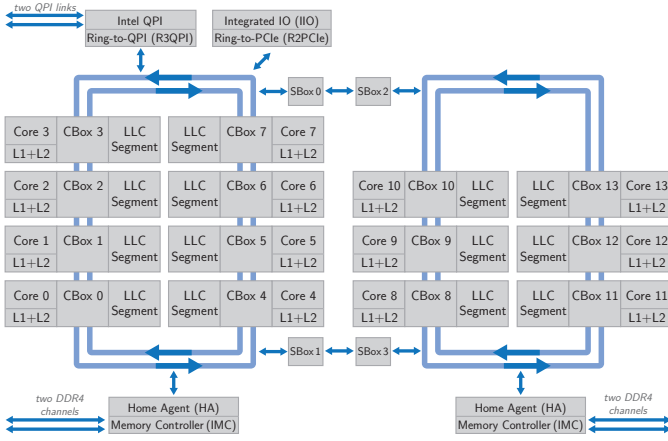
two QPI links

Intel QPI
Ring-to-QPI (R3QPI)

Integrated IO (IIO)
Ring-to-PCIe (R2PCIe)

SBox 0

SBox 2

Core 3
L1+L2

CBox 3

LLC Segment

LLC Segment

CBox 7

Core 7
L1+L2

Core 2
L1+L2

CBox 2

LLC Segment

LLC Segment

CBox 6

Core 6
L1+L2

Core 10
L1+L2

CBox 10

LLC Segment

LLC Segment

CBox 13

Core 13
L1+L2

Core 1
L1+L2

CBox 1

LLC Segment

LLC Segment

CBox 5

Core 5
L1+L2

Core 9
L1+L2

CBox 9

LLC Segment

LLC Segment

CBox 12

Core 12
L1+L2

Core 0
L1+L2

CBox 0

LLC Segment

LLC Segment

CBox 4

Core 4
L1+L2

Core 8
L1+L2

CBox 8

LLC Segment

LLC Segment

CBox 11

Core 11
L1+L2

SBox 1

SBox 3

two DDR4 channels

Home Agent (HA)
Memory Controller (IMC)

Home Agent (HA)
Memory Controller (IMC)

two DDR4 channels